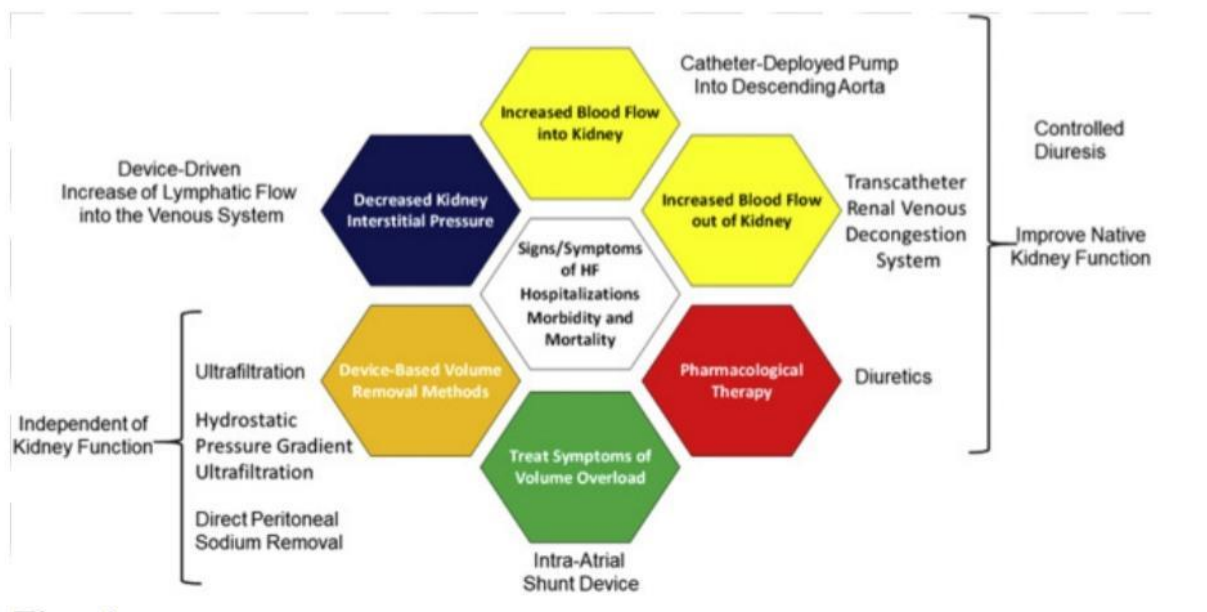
Catheter-Deployed Pump Into Descending Aorta

Increased Blood Flow into Kidney

Controlled Diuresis

Device-Driven Increase of Lymphatic Flow into the Venous System

Decreased Kidney Interstitial Pressure

Increased Blood Flow out of Kidney

Transcatheter Renal Venous Decongestion System

Improve Native Kidney Function

Signs/Symptoms of HF Hospitalizations Morbidity and Mortality

Ultrafiltration

Device-Based Volume Removal Methods

Pharmacological Therapy

Diuretics

Independent of Kidney Function

Hydrostatic Pressure Gradient Ultrafiltration

Treat Symptoms of Volume Overload

Direct Peritoneal Sodium Removal

Intra-Atrial Shunt Device